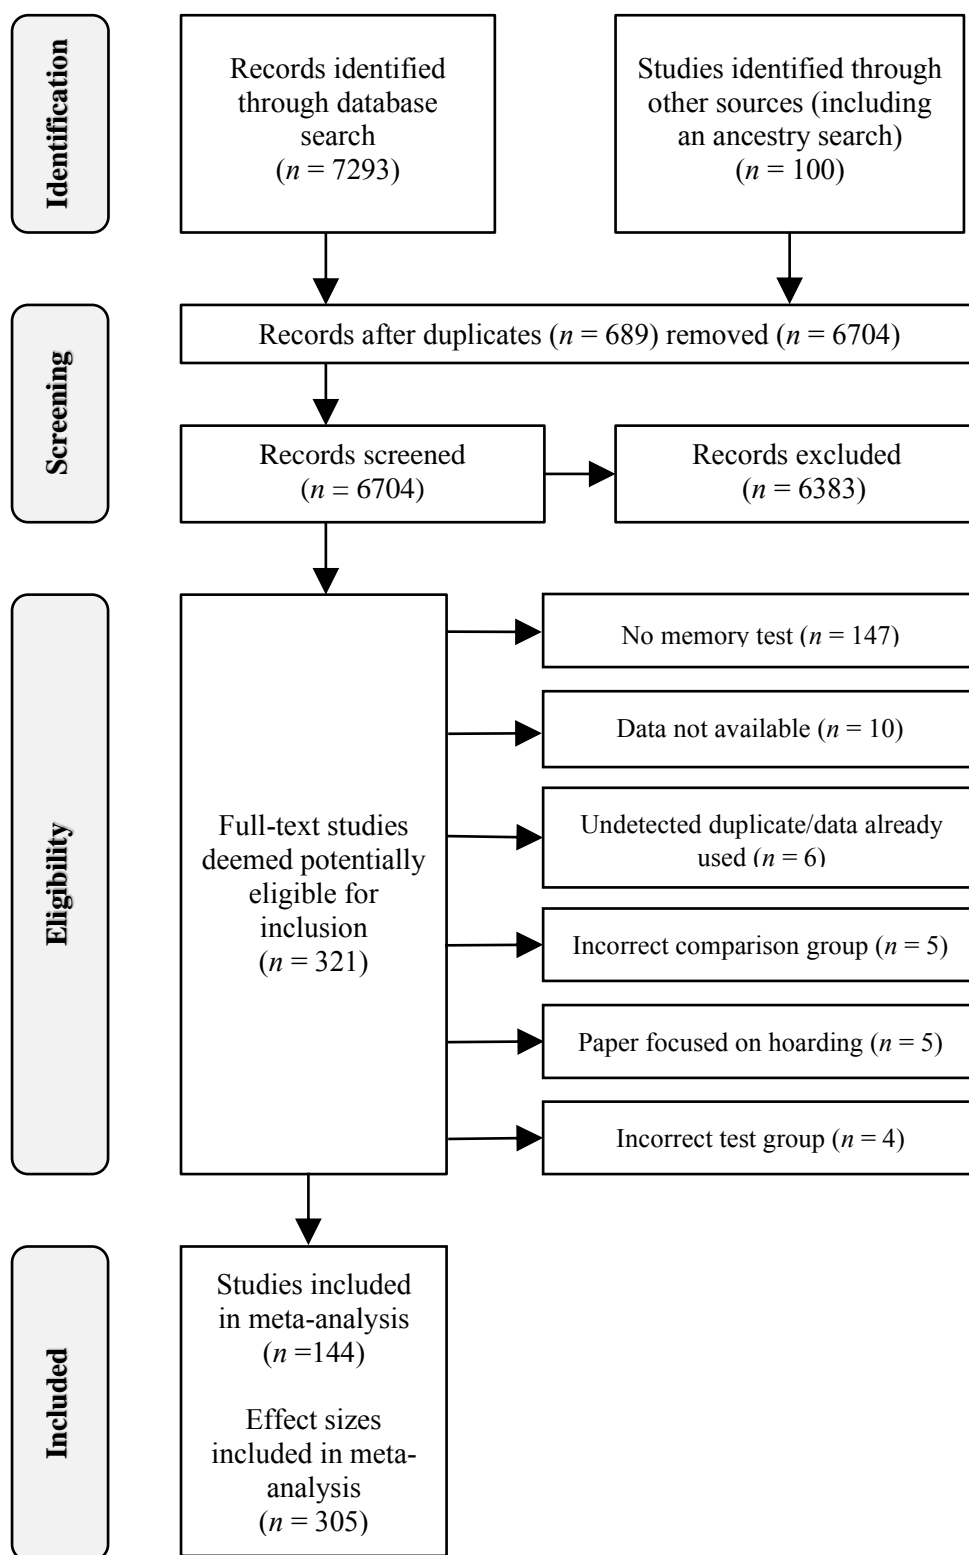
Identification

Records identified through database search ($n$ = 7293)

Studies identified through other sources (including an ancestry search) ($n$ = 100)

Screening

Records after duplicates ($n$ = 689) removed ($n$ = 6704)

Records screened ($n$ = 6704)

Records excluded ($n$ = 6383)

Eligibility

Full-text studies deemed potentially eligible for inclusion ($n$ = 321)

No memory test ($n$ = 147)

Data not available ($n$ = 10)

Undetected duplicate/data already used ($n$ = 6)

Incorrect comparison group ($n$ = 5)

Paper focused on hoarding ($n$ = 5)

Incorrect test group ($n$ = 4)

Included

Studies included in meta-analysis ($n$ =144)

Effect sizes included in meta-analysis ($n$ = 305)